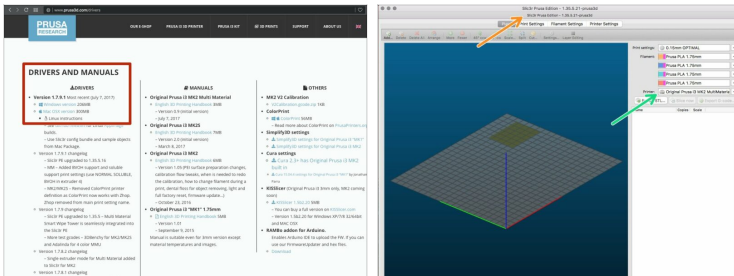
www.prusa3d.com/drivers

PRUSA RESEARCH

OUR E-SHOP PRUSA I3 3D PRINTER PRUSA I3 KIT 3D PRINTS SUPPORT ABOUT US

DRIVERS AND MANUALS

DRIVERS

Version 1.7.9.1 (Most recent: July 7, 2017)
Windows version 20MB
Mac OSX version 80MB
Linux instructions

build.
- Use Slic3r config bundle and sample objects from Mac Package.
Version 1.7.9.1 changelog
- Slic3r PE upgraded to 1.35.5.16
- NM – Added 8KOH support and soluble support print settings (use NORMAL SOLUBLE, 8KOH in extruder 4)
- NM – Removed ColorPrint printer definition as ColorPrint now works with 2hop. 2hop removed from main print setting name.
Version 1.7.9 changelog
- Slic3r PE upgraded to 1.35.3 – Multi Material Smart Wipe Tower is seamlessly integrated into the Slic3r PE
- Wave test greater – 8Stiemby for MK2/MK2S and Addenda for 4 color MMU
Version 1.7.8.2 changelog
- Single extruder mode for Multi Material added to Slic3r for MK2
Version 1.7.8.1 changelog

MANUALS

Original Prusa i3 MK2 Multi Material
English 3D Printing Handbook 9MB
- Version 2.0 (initial version)
- July 7, 2017
Original Prusa i3 MK2S
English 3D Printing Handbook 9MB
- Version 2.0 (initial version)
- March 8, 2017
Original Prusa i3 MK2
English 3D Printing Handbook 9MB
- Version 1.05 (PEI surface preparation changes, calibration flow tweaks, when is needed to redo the calibration, how to change filament during a print, dental floss for object removing, light and full factory reset, firmware update...)
- October 25, 2016
Original Prusa i3 "MK1" 1.75mm
English 3D Printing Handbook 5MB
- Version 1.01
- September 9, 2015
Manual is suitable even for 3mm version (except material temperatures and images).

OTHERS

MK2 V2 Calibration
V2Calibration.gcode 1KB
ColorPrint
ColorPrint 5MB
- Read more about ColorPrint on PrusaPrinters.org
Simplify3D settings
Simplify3D settings for Original Prusa i3 "MK1"
Simplify3D settings for Original Prusa i3 MK2
Cura settings
Cura (1.4+ has) Original Prusa i3 MK2
RDSlicer (Prusa i3 3mm only, MK2 coming soon)
- You can buy a full version on RDSlicer.com
- Version 1.562.25 for Windows XP/7/8 32/64bit and MAC OSX
RAMBo addon for Arduino.
Enables Arduino IDE to upload the FW, if you can use our FirmwareUpdater and hex files.
Download

Slic3r Prusa Edition - 1.35.5.21-prusa3d
Slic3r Prusa Edition - 1.35.5.21-prusa3d
Print Settings Filament Settings Printer Settings

Print settings: 0.15mm OPTIMAL
Filament: Prusa PLA 1.75mm
Prusa PLA 1.75mm
Prusa PLA 1.75mm
Prusa PLA 1.75mm
Printer: Original Prusa i3 MK2 MultiMateria
Name Copies Scale